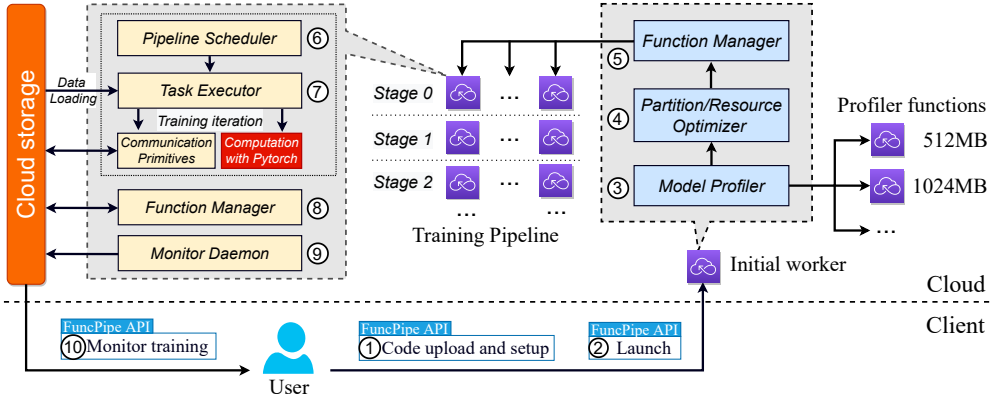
Cloud storage

Data Loading

Pipeline Scheduler ⑥

Task Executor ⑦

Training iteration

Communication Primitives

Computation with Pytorch

Function Manager ⑧

Monitor Daemon ⑨

Stage 0 ...

Stage 1 ...

Stage 2 ...

...

Training Pipeline

⑤ Function Manager

④ Partition/Resource Optimizer

③ Model Profiler

Profiler functions

512MB

1024MB

...

Initial worker

Cloud

Client

FuncPipe API
⑩Monitor training

FuncPipe API
①Code upload and setup

FuncPipe API
② Launch

User